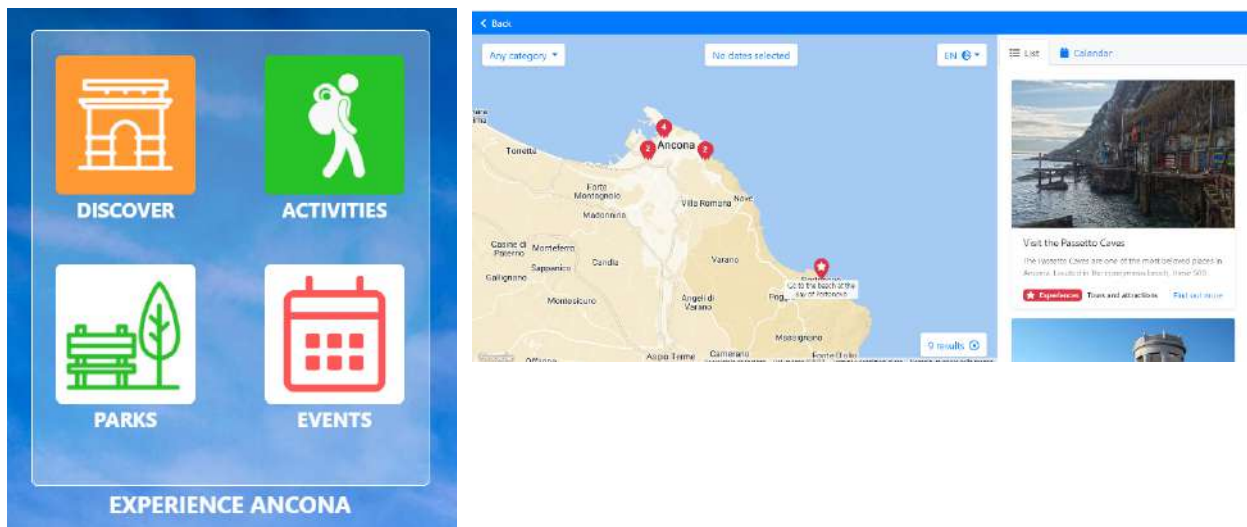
DISCOVER

ACTIVITIES

PARKS

EVENTS

EXPERIENCE ANCONA

< Back

Any category ▾

No dates selected

EN

List

Calendar

4

2

2

Ancona

Torrette

Forte Montagnolo

Madonnina

Villa Romana

Novo

Casine di Paterno

Montefeltro

Sappanico

Candia

Gallignano

Varano

Montesicuro

Angeli di Varano

Poggio

Go to the beach at the bay of Portonovo

Massignano

Aspio Terme

Camerano

Offagna

9 results

Visit the Passetto Caves

The Passetto Caves are one of the most beloved places in Ancona. Located in the eponymous beach, these 500...

Experiences

Tours and attractions

Find out more